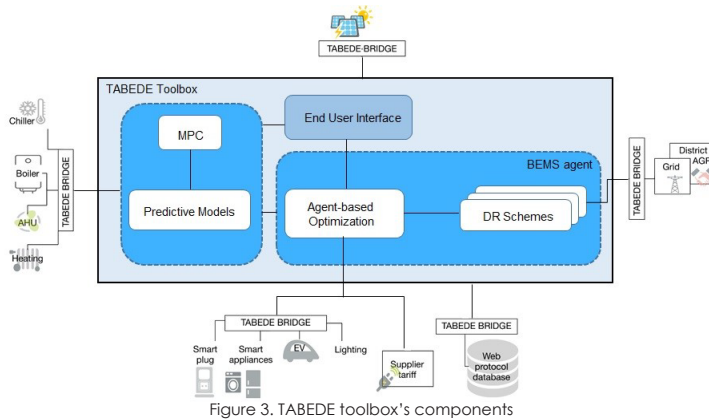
TABEDE BRIDGE

TABEDE Toolbox

Chiller

Boiler

AHU

Heating

TABEDE BRIDGE

MPC

End User Interface

BEMS agent

Predictive Models

Agent-based Optimization

DR Schemes

TABEDE BRIDGE

Grid

District AGR

TABEDE BRIDGE

Smart plug

Smart appliances

EV

Lighting

Supplier tariff

TABEDE BRIDGE

Web protocol database

Figure 3. TABEDE toolbox's components